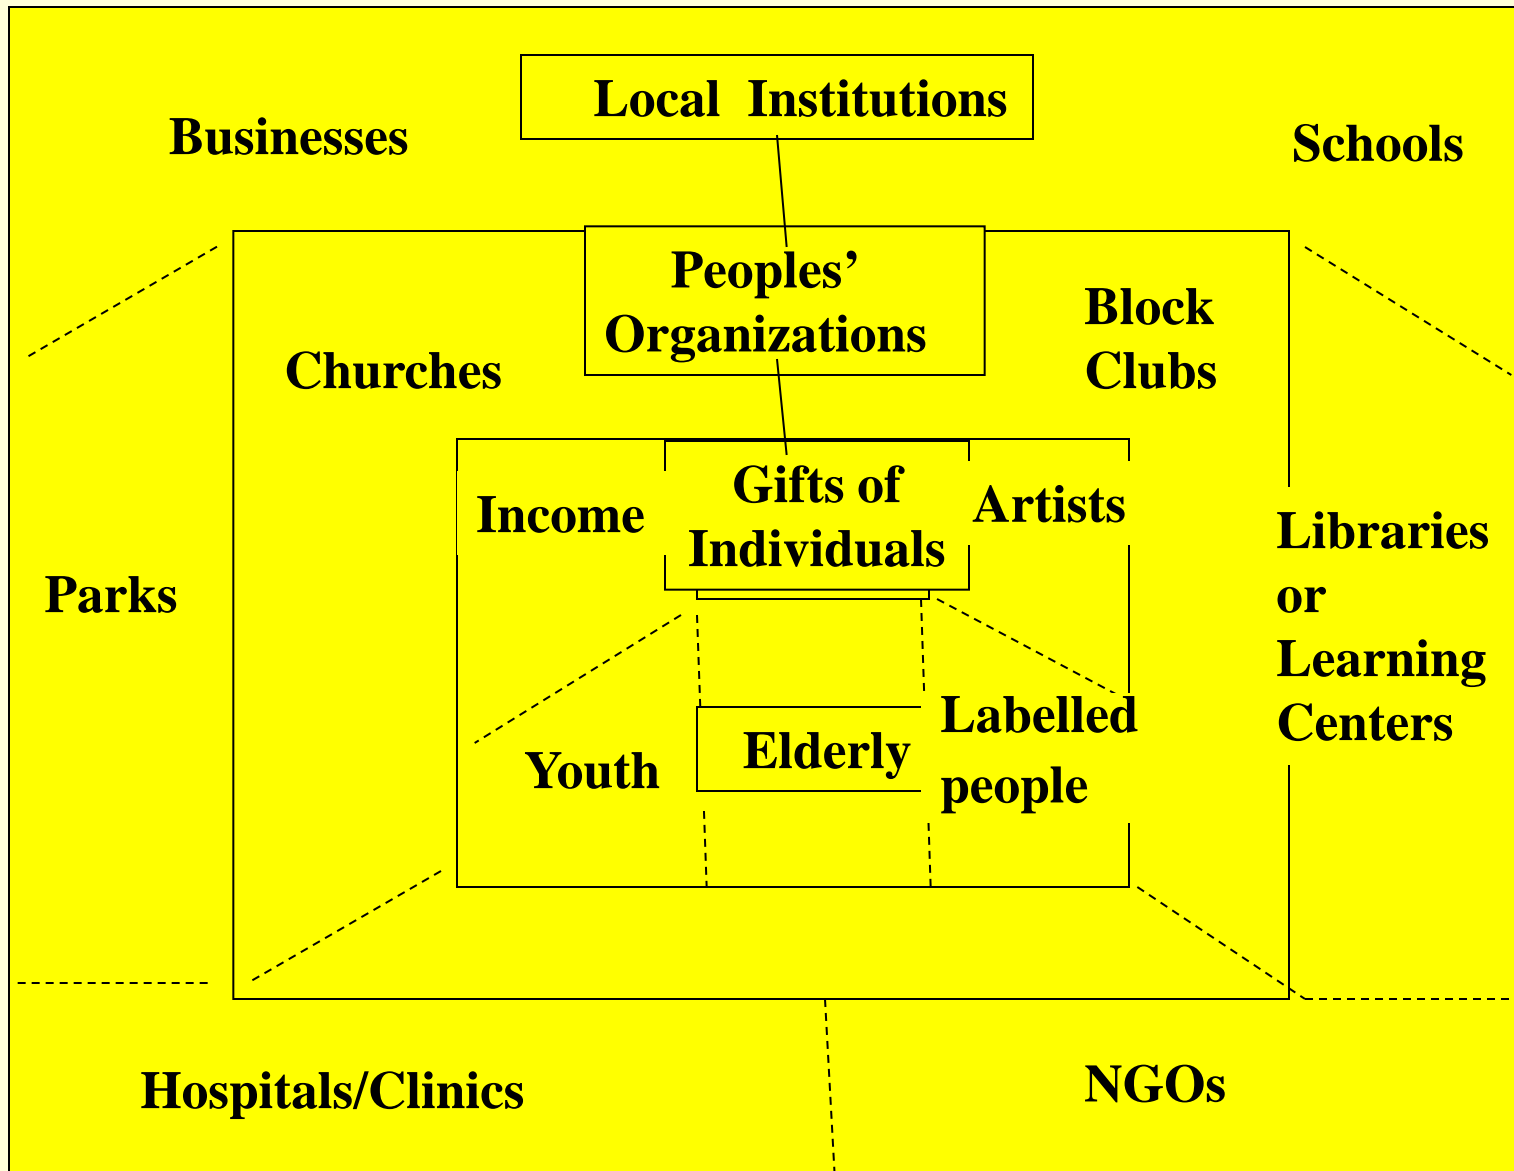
Local Institutions

Businesses

Schools

Peoples' Organizations

Churches

Block Clubs

Income

Gifts of Individuals

Artists

Parks

Libraries or Learning Centers

Youth

Elderly

Labelled people

Hospitals/Clinics

NGOs